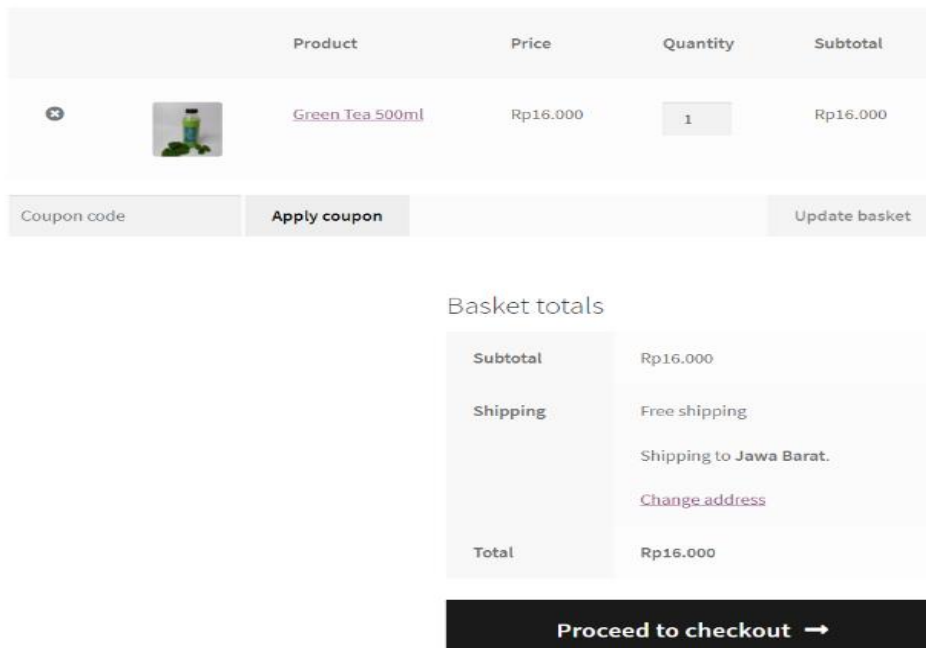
| | | Product | Price | Quantity | Subtotal |
|---|---|---|---|---|---|
| | | Green Tea 500ml | Rp16.000 | 1 | Rp16.000 |

Coupon code

Apply coupon

Update basket

Basket totals

| | |
|---|---|
| Subtotal | Rp16.000 |
| Shipping | Free shipping<br>Shipping to Jawa Barat.<br>Change address |
| Total | Rp16.000 |

Proceed to checkout →